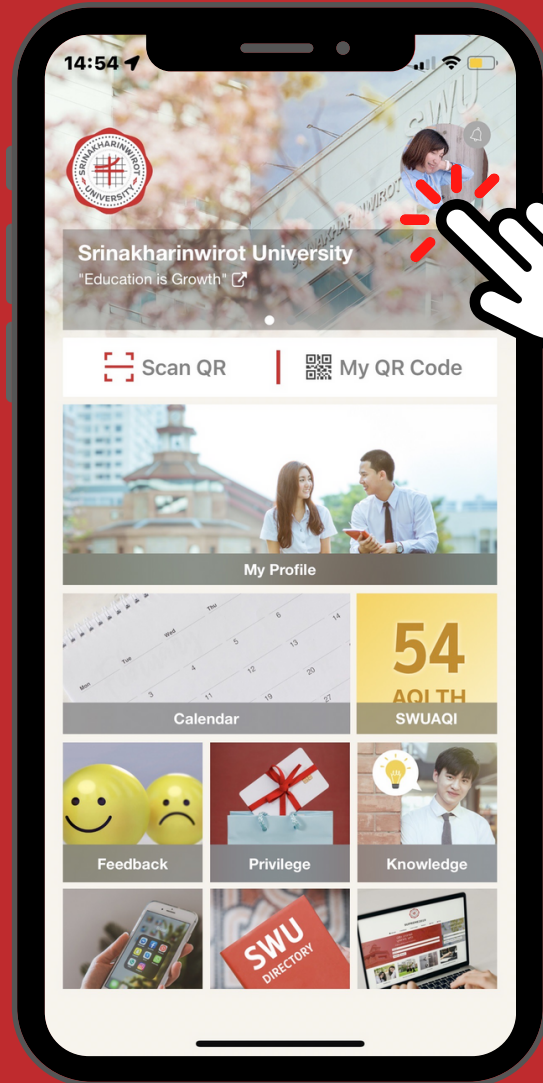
14:54

SRINAKHARINWIROT UNIVERSITY

SWU

Srinakharinwirot University
"Education is Growth"

Scan QR | My QR Code

My Profile

Mon Tue Wed Thu
3 4 5 6 7
10 11 12 13 14
17 18 19 20
24 25 26 27

Calendar

54
AQLTH

SWUAQI

Feedback

Privilege

Knowledge

SWU
DIRECTORY